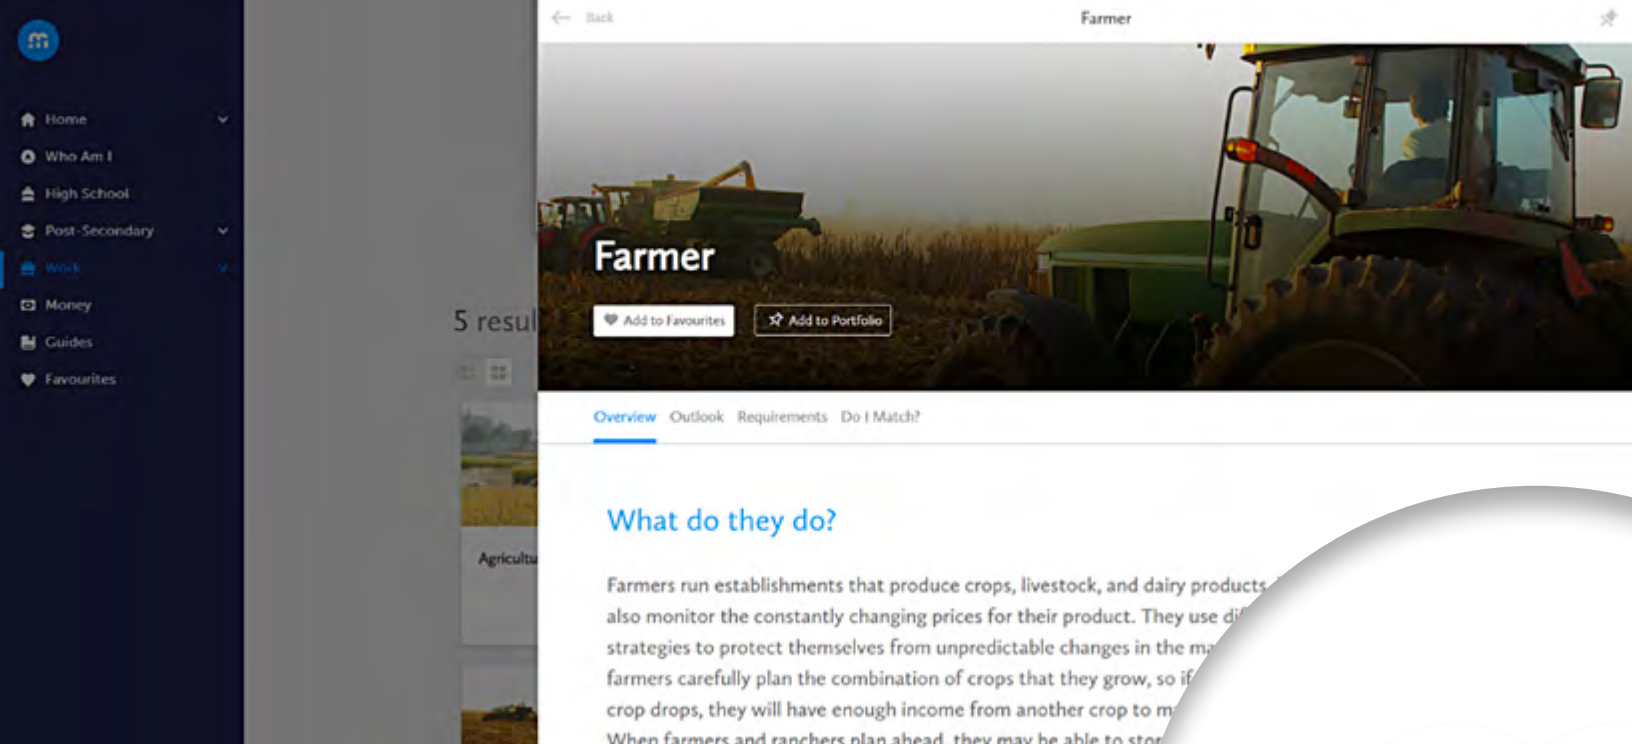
Home
Who Am I
High School
Post-Secondary
Work
Money
Guides
Favourites

5 resul

Agricultu

Back
Farmer

Farmer
Add to Favourites
Add to Portfolio

Overview Outlook Requirements Do I Match?

What do they do?

Farmers run establishments that produce crops, livestock, and dairy products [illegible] also monitor the constantly changing prices for their product. They use di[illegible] strategies to protect themselves from unpredictable changes in the ma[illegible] farmers carefully plan the combination of crops that they grow, so if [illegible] crop drops, they will have enough income from another crop to m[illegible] When farmers and ranchers plan ahead, they may be able to stor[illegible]